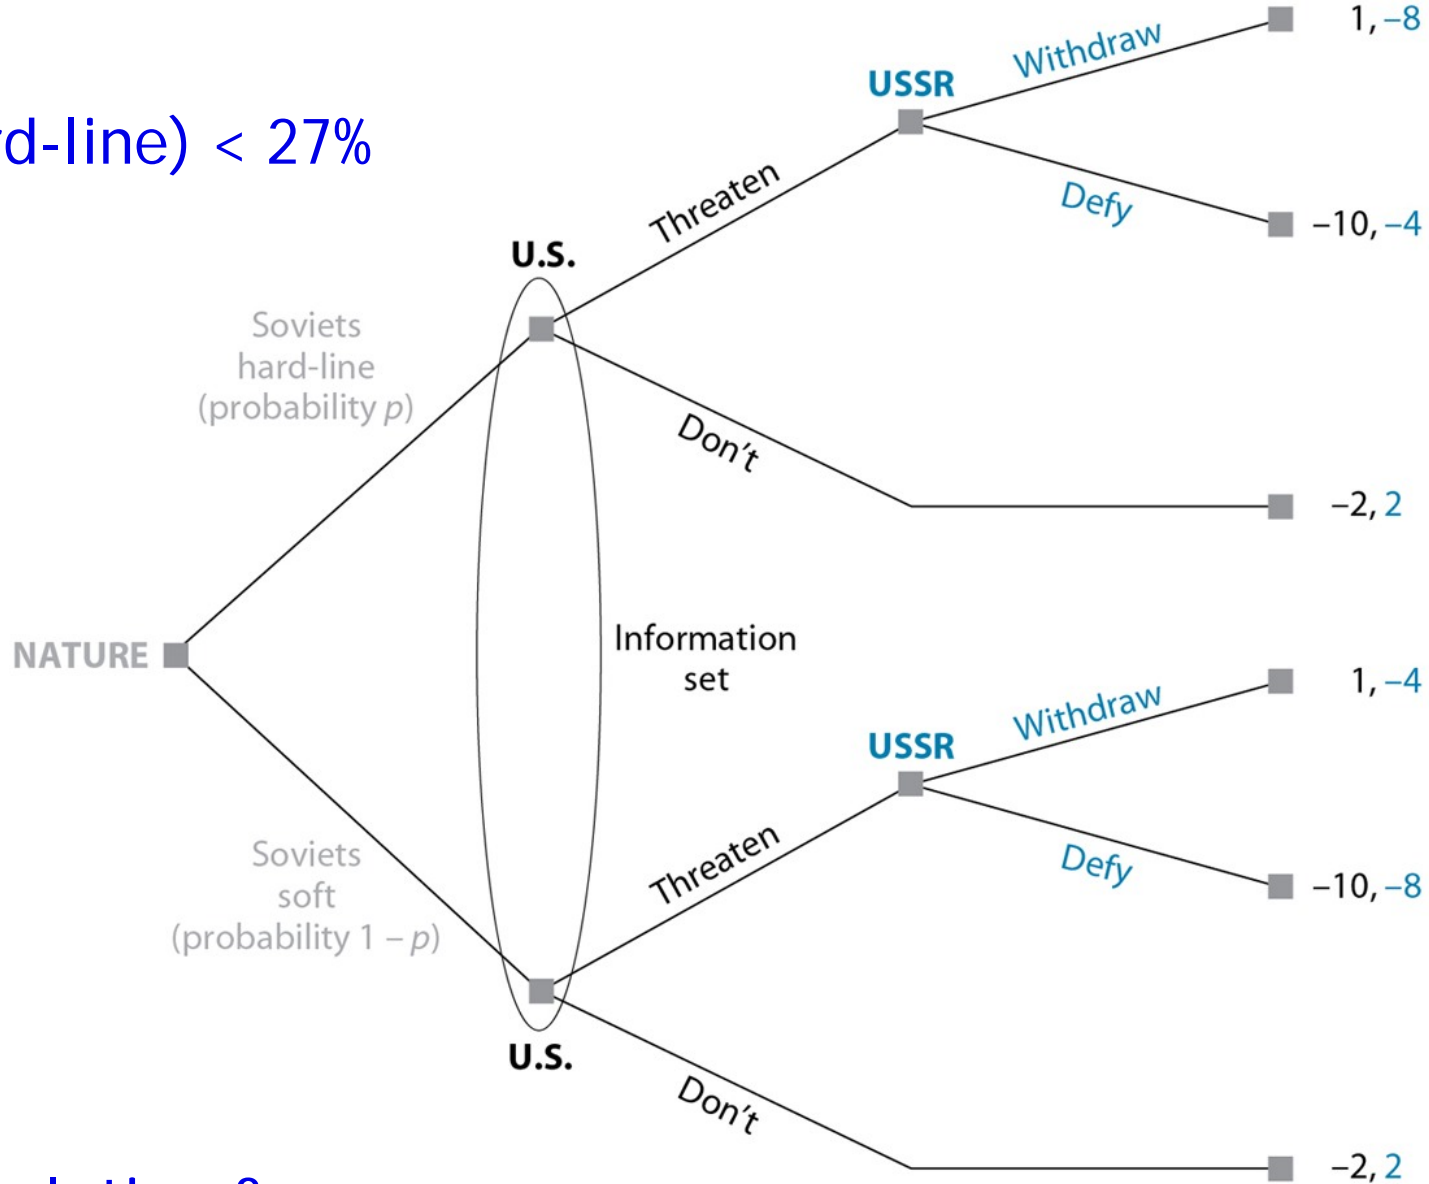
d-line) < 27%

NATURE

Soviets hard-line (probability $p$)

Soviets soft (probability $1 - p$)

U.S.

Information set

U.S.

Threaten

Don't

USSR

Withdraw

Defy

1, −8

−10, −4

−2, 2

Threaten

Don't

USSR

Withdraw

Defy

1, −4

−10, −8

−2, 2

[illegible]